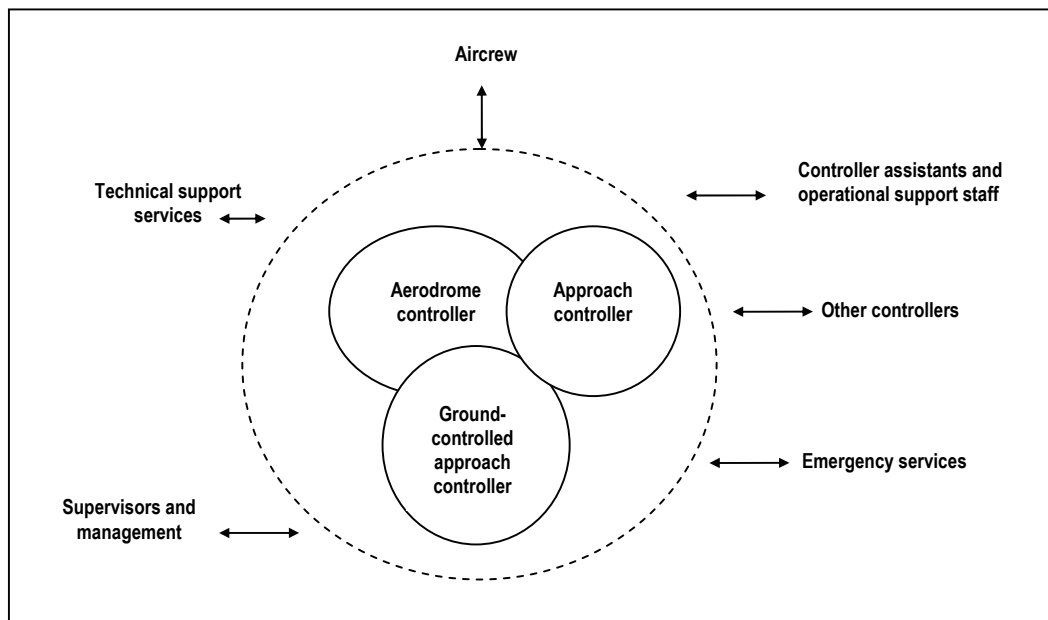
Aircrew

Technical support services

Controller assistants and operational support staff

Aerodrome controller

Approach controller

Other controllers

Ground-controlled approach controller

Emergency services

Supervisors and management